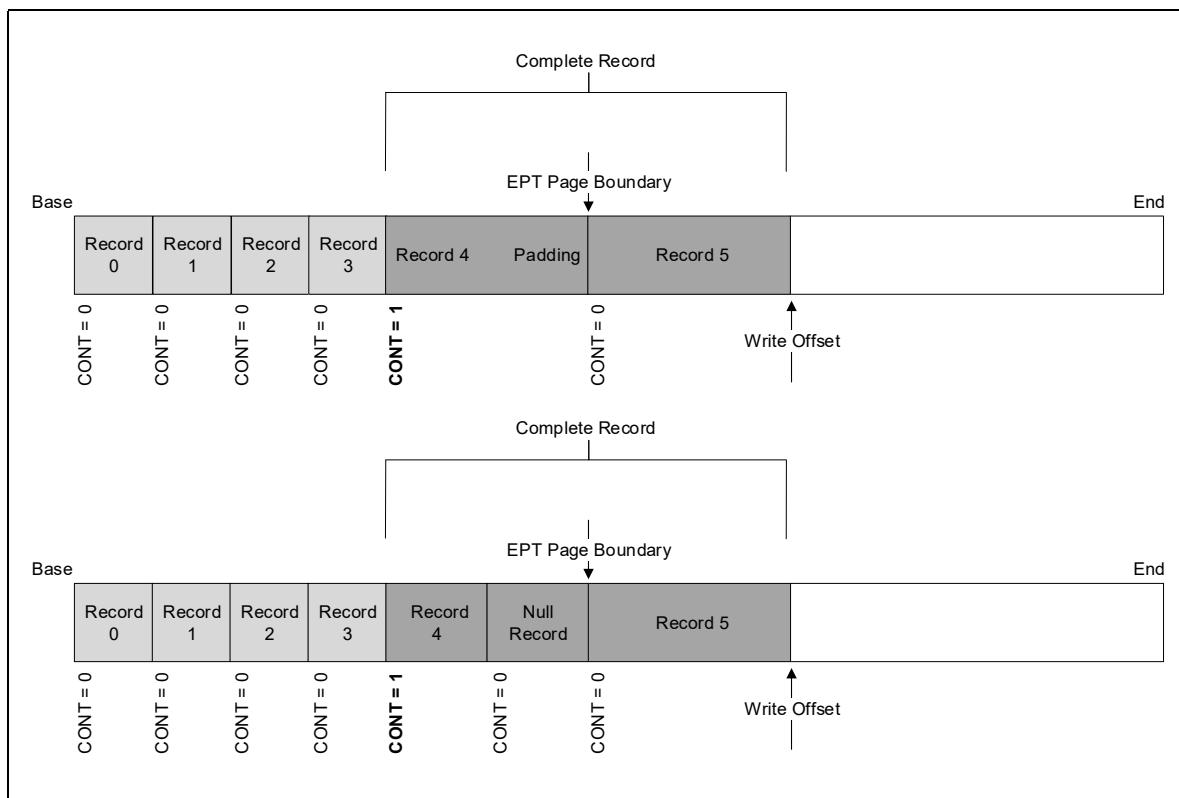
Complete Record

EPT Page Boundary

Base

End

| Record 0 | Record 1 | Record 2 | Record 3 | Record 4 Padding | Record 5 | |
|---|---|---|---|---|---|---|

CONT = 0 CONT = 0 CONT = 0 CONT = 0 **CONT = 1** CONT = 0

Write Offset

Complete Record

EPT Page Boundary

Base

End

| Record 0 | Record 1 | Record 2 | Record 3 | Record 4 | Null Record | Record 5 | |
|---|---|---|---|---|---|---|---|

CONT = 0 CONT = 0 CONT = 0 CONT = 0 **CONT = 1** CONT = 0 CONT = 0

Write Offset